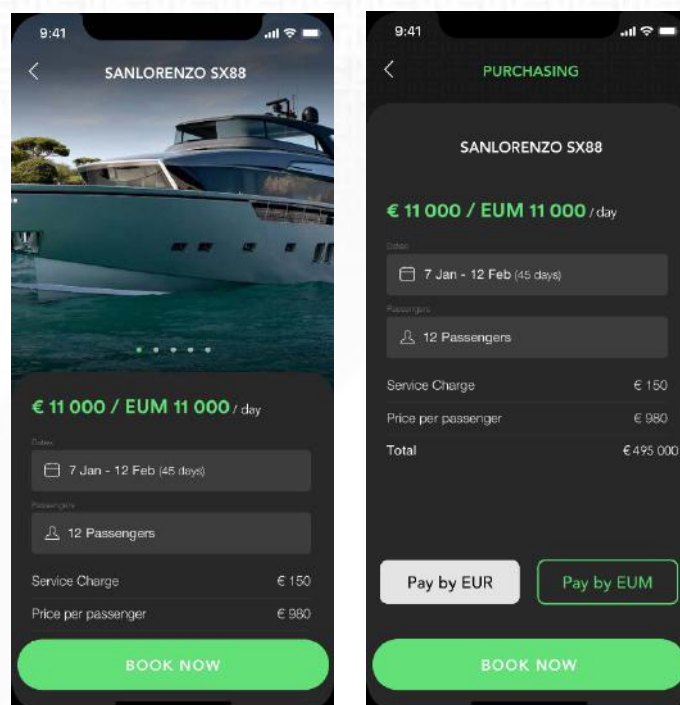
9:41

SANLORENZO SX88

€ 11 000 / EUM 11 000 / day

Dates

7 Jan - 12 Feb (45 days)

Passengers

12 Passengers

Service Charge € 150

Price per passenger € 980

BOOK NOW

9:41

PURCHASING

SANLORENZO SX88

€ 11 000 / EUM 11 000 / day

Dates

7 Jan - 12 Feb (45 days)

Passengers

12 Passengers

Service Charge € 150

Price per passenger € 980

Total € 495 000

Pay by EUR

Pay by EUM

BOOK NOW